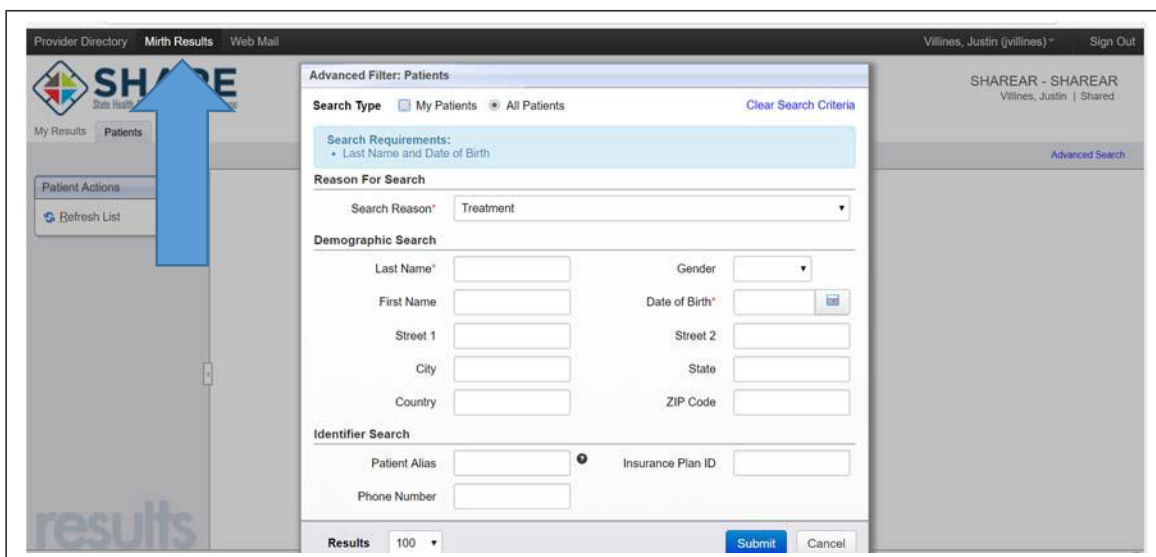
Provider Directory Mirth Results Web Mail

Villines, Justin (jvillines) Sign Out

SHARE
State Health

SHAREAR - SHAREAR
Villines, Justin | Shared

My Results Patients

Advanced Search

Patient Actions

Refresh List

results

Advanced Filter: Patients

Search Type My Patients All Patients Clear Search Criteria

Search Requirements:
• Last Name and Date of Birth

Reason For Search

Search Reason* Treatment

Demographic Search

Last Name*

Gender

First Name

Date of Birth*

Street 1

Street 2

City

State

Country

ZIP Code

Identifier Search

Patient Alias

Insurance Plan ID

Phone Number

Results 100

Submit Cancel